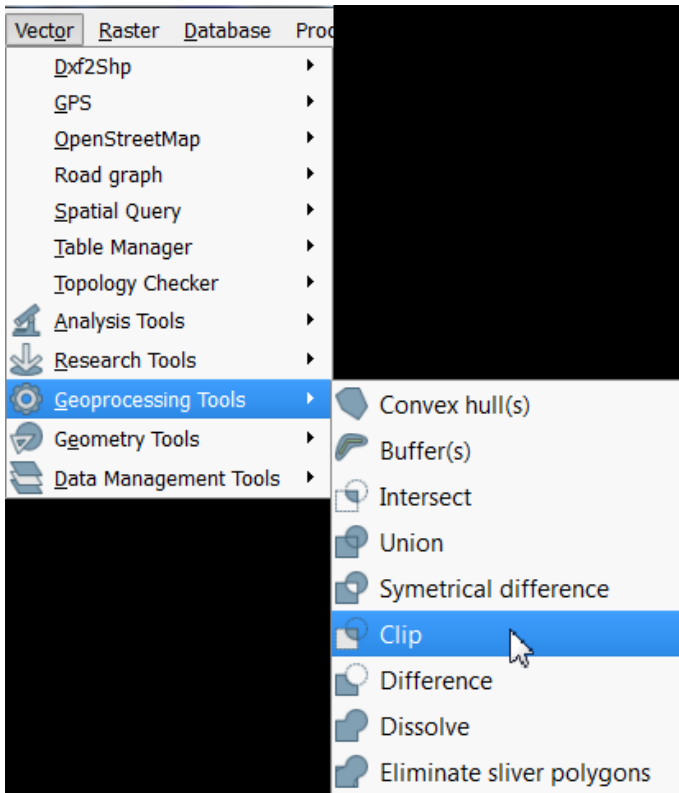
Vector Raster Database Proc

Dxf2Shp
GPS
OpenStreetMap
Road graph
Spatial Query
Table Manager
Topology Checker
Analysis Tools
Research Tools
Geoprocessing Tools
Geometry Tools
Data Management Tools

Convex hull(s)
Buffer(s)
Intersect
Union
Symetrical difference
Clip
Difference
Dissolve
Eliminate sliver polygons